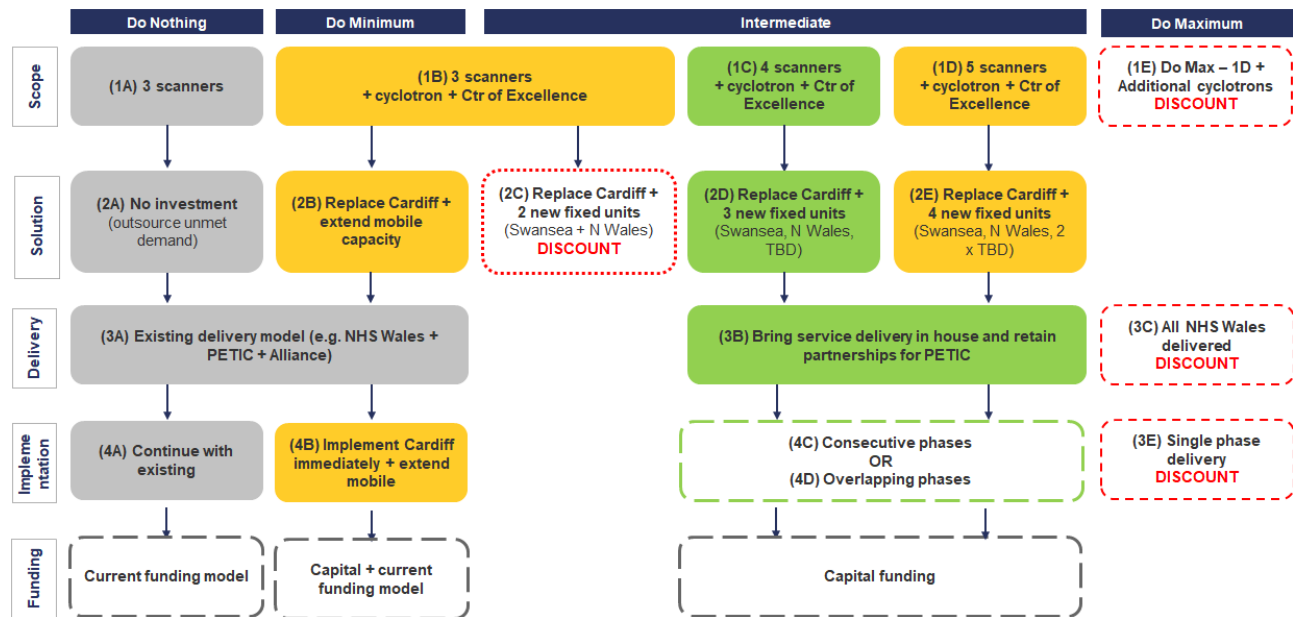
Do Nothing

Do Minimum

Intermediate

Do Maximum

Scope

(1A) 3 scanners

(1B) 3 scanners + cyclotron + Ctr of Excellence

(1C) 4 scanners + cyclotron + Ctr of Excellence

(1D) 5 scanners + cyclotron + Ctr of Excellence

(1E) Do Max – 1D + Additional cyclotrons DISCOUNT

Solution

(2A) No investment (outsource unmet demand)

(2B) Replace Cardiff + extend mobile capacity

(2C) Replace Cardiff + 2 new fixed units (Swansea + N Wales) DISCOUNT

(2D) Replace Cardiff + 3 new fixed units (Swansea, N Wales, TBD)

(2E) Replace Cardiff + 4 new fixed units (Swansea, N Wales, 2 x TBD)

Delivery

(3A) Existing delivery model (e.g. NHS Wales + PETIC + Alliance)

(3B) Bring service delivery in house and retain partnerships for PETIC

(3C) All NHS Wales delivered DISCOUNT

Implementation

(4A) Continue with existing

(4B) Implement Cardiff immediately + extend mobile

(4C) Consecutive phases OR (4D) Overlapping phases

(3E) Single phase delivery DISCOUNT

Funding

Current funding model

Capital + current funding model

Capital funding